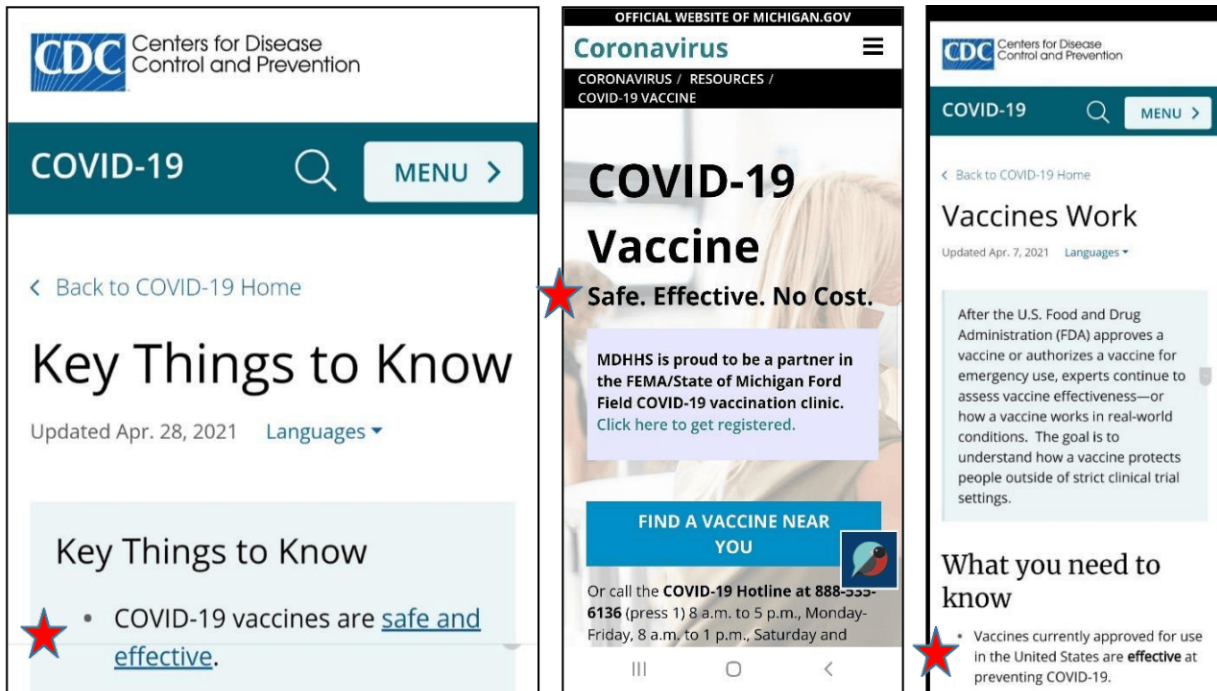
CDC Centers for Disease Control and Prevention

COVID-19 MENU >

< Back to COVID-19 Home

Key Things to Know

Updated Apr. 28, 2021 Languages

Key Things to Know

• COVID-19 vaccines are safe and effective.

OFFICIAL WEBSITE OF MICHIGAN.GOV

Coronavirus

CORONAVIRUS / RESOURCES / COVID-19 VACCINE

COVID-19 Vaccine

Safe. Effective. No Cost.

MDHHS is proud to be a partner in the FEMA/State of Michigan Ford Field COVID-19 vaccination clinic. Click here to get registered.

FIND A VACCINE NEAR YOU

Or call the COVID-19 Hotline at 888-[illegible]-6136 (press 1) 8 a.m. to 5 p.m., Monday-Friday, 8 a.m. to 1 p.m., Saturday and

CDC Centers for Disease Control and Prevention

COVID-19 MENU >

< Back to COVID-19 Home

Vaccines Work

Updated Apr. 7, 2021 Languages

After the U.S. Food and Drug Administration (FDA) approves a vaccine or authorizes a vaccine for emergency use, experts continue to assess vaccine effectiveness—or how a vaccine works in real-world conditions. The goal is to understand how a vaccine protects people outside of strict clinical trial settings.

What you need to know

• Vaccines currently approved for use in the United States are effective at preventing COVID-19.